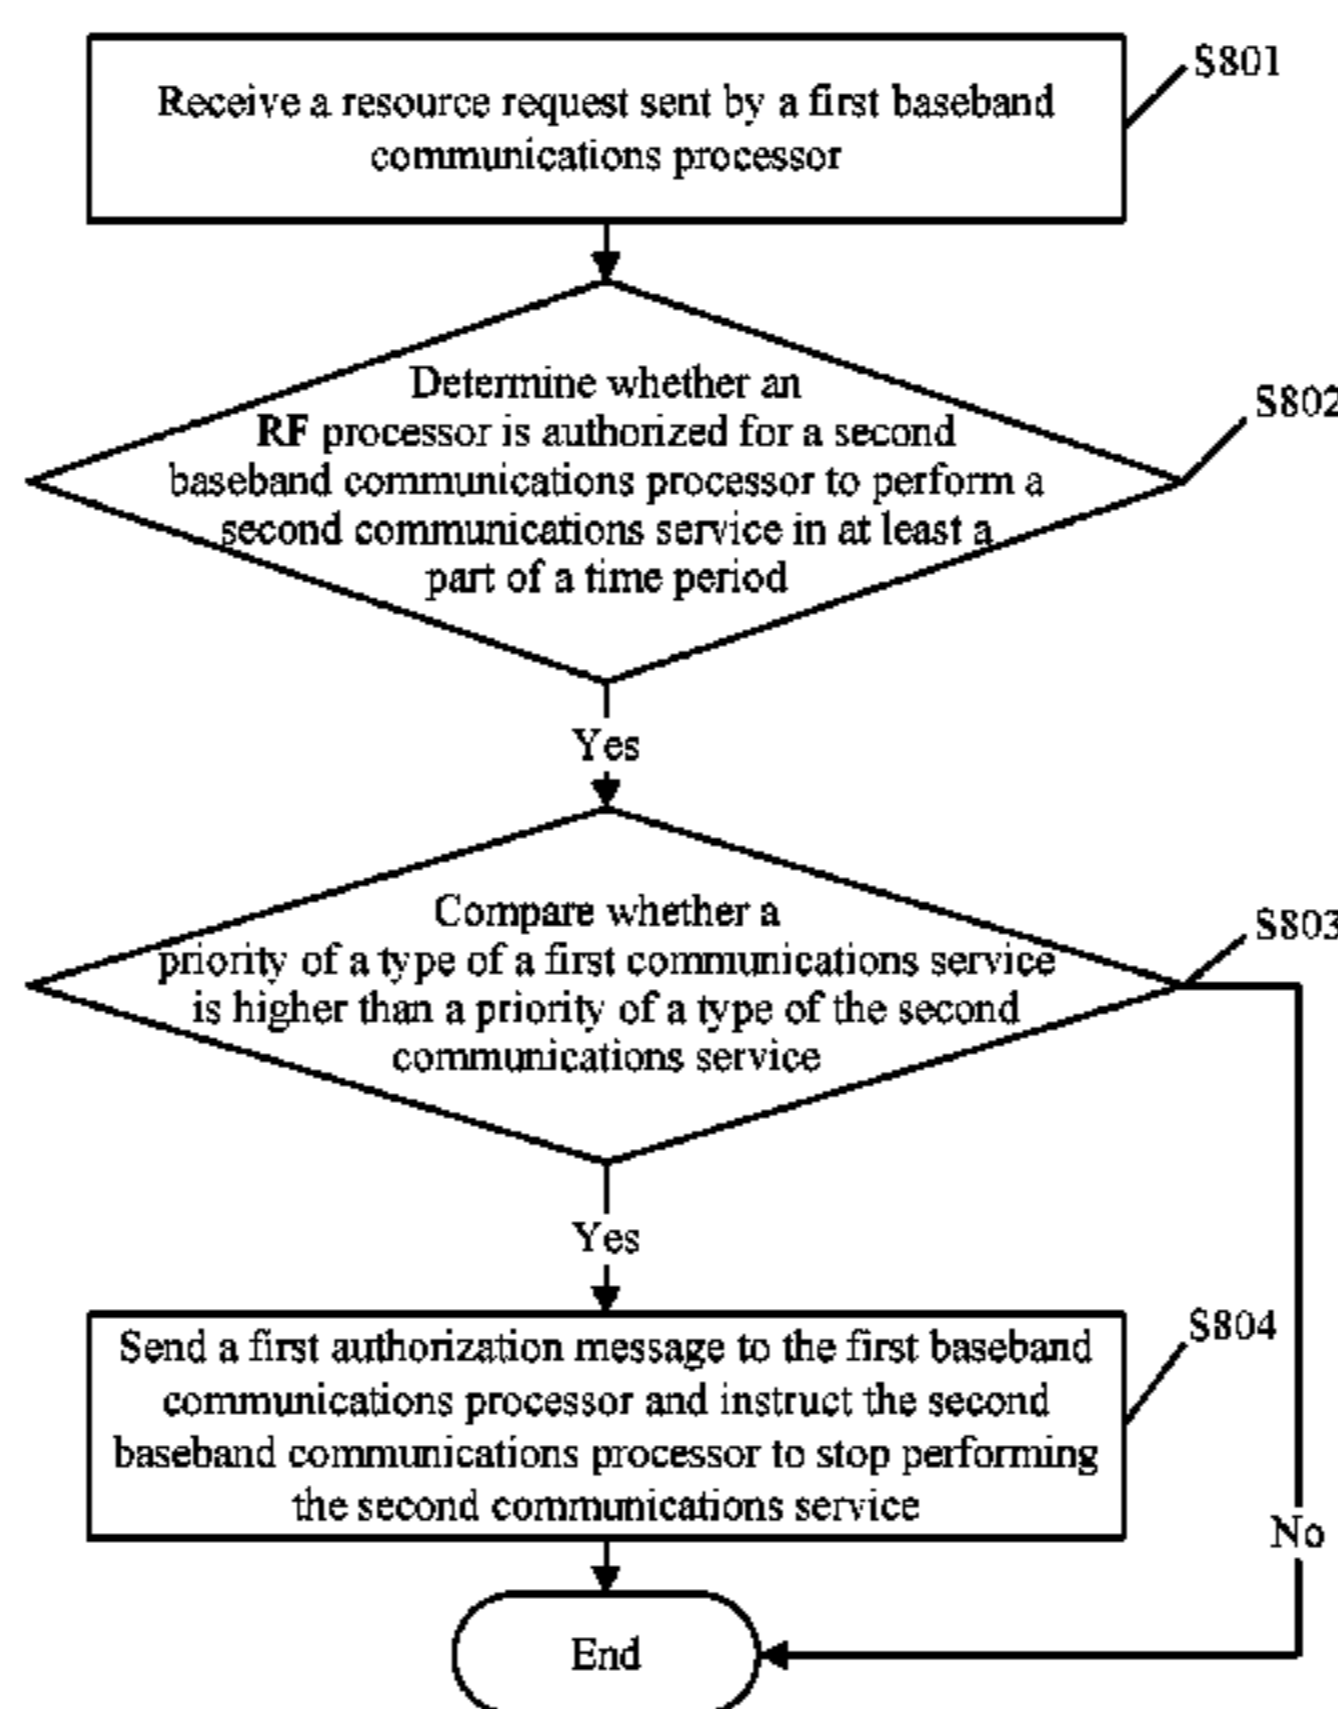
S801

Receive a resource request sent by a first baseband communications processor

Determine whether an RF processor is authorized for a second baseband communications processor to perform a second communications service in at least a part of a time period

S802

Yes

Compare whether a priority of a type of a first communications service is higher than a priority of a type of the second communications service

S803

Yes

S804

Send a first authorization message to the first baseband communications processor and instruct the second baseband communications processor to stop performing the second communications service

No

End